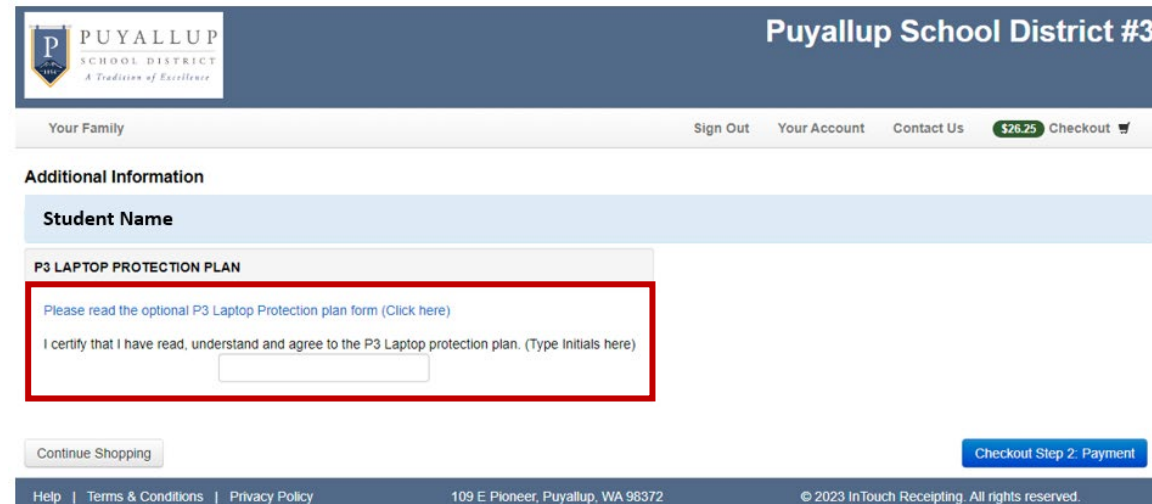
P PUYALLUP SCHOOL DISTRICT A Tradition of Excellence

Puyallup School District #3

Your Family

Sign Out Your Account Contact Us $26.25 Checkout

Additional Information

Student Name

P3 LAPTOP PROTECTION PLAN

Please read the optional P3 Laptop Protection plan form (Click here)

I certify that I have read, understand and agree to the P3 Laptop protection plan. (Type Initials here)

Continue Shopping

Checkout Step 2: Payment

Help | Terms & Conditions | Privacy Policy

109 E Pioneer, Puyallup, WA 98372

© 2023 InTouch Receipting. All rights reserved.